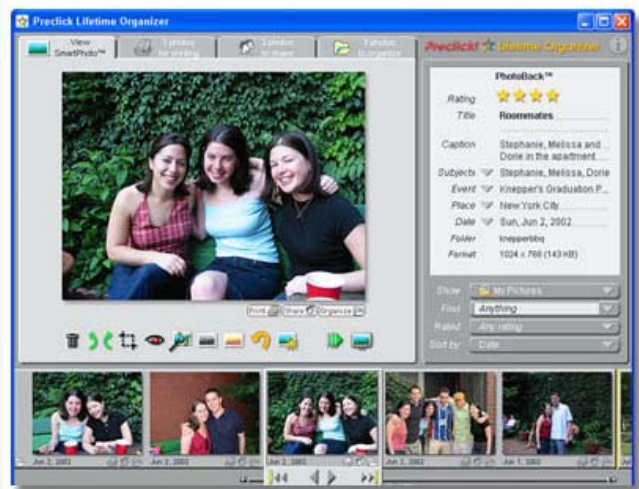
Preclick Lifetime Organizer

View SmartPhoto™

Tabs for printing

Tabs for share

Tabs for organize

Preclick! Lifetime Organizer

PhotoBack™

Rating

Title Roommates

Caption Stephanie, Melissa and Dorie in the apartment

Subjects Stephanie, Melissa, Dorie

Event Knepper's Graduation P...

Place New York City

Date Sun, Jun 2, 2002

Folder kneppenbbq

Format 1024 x 768 (143 KB)

Print Share Organize

Show My Pictures

Find Anything

Rated Any rating

Sort by Date

Jun 2, 2002

Jun 2, 2002

Jun 2, 2002

Jun 2, 2002

Jun 1, 2002